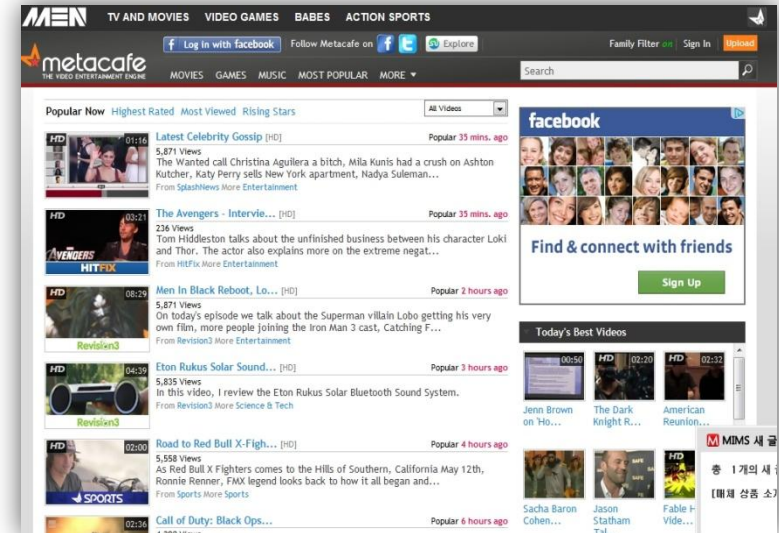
MEN TV AND MOVIES VIDEO GAMES BABES ACTION SPORTS

metacafe THE VIDEO ENTERTAINMENT ENGINE

Log in with facebook Follow Metacafe on Explore Family Filter on | Sign In Upload

MOVIES GAMES MUSIC MOST POPULAR MORE ▼

Search

Popular Now Highest Rated Most Viewed Rising Stars All Videos

HD 01:16 Latest Celebrity Gossip [HD] Popular 35 mins. ago
5,871 Views
The Wanted call Christina Aguilera a bitch, Mila Kunis had a crush on Ashton Kutcher, Katy Perry sells New apartment, Nadya Suleman...
From SplashNews More Entertainment

HD 03:21 The Avengers - Intervie... [HD] Popular 35 mins. ago
236 Views
Tom Hiddleston talks about the unfinished business between his character Loki and Thor. The actor also explains more on the extreme negat...
From HitFix More Entertainment
AVENGERS HITFIX

HD 08:29 Men In Black Reboot, Lo... [HD] Popular 2 hours ago
5,871 Views
On today's episode we talk about the Superman villain Lobo getting his very own film, more people joining the Iron Man 3 cast, Catching F...
From Revision3 More Entertainment
Revision3

HD 04:39 Eton Rukus Solar Sound... [HD] Popular 3 hours ago
5,835 Views
In this video, I review the Eton Rukus Solar Bluetooth Sound System.
From Revision3 More Science & Tech
Revision3

HD 02:00 Road to Red Bull X-Figh... [HD] Popular 4 hours ago
5,558 Views
As Red Bull X Fighters comes to the Hills of Southern, California May 12th, Ronnie Renner, FMX legend looks back to how it all began and...
From Sports More Sports
SPORTS

02:36 Call of Duty: Black Ops... Popular 6 hours ago

facebook
Find & connect with friends
Sign Up

Today's Best Videos
00:50 HD 02:20 HD 02:32
Jenn Brown on 'Ho... The Dark Knight R... American Reunion...
Sacha Baron Cohen... Jason Statham Tal... Fable H Vide...

MIMS 새 글
총 1개의 새
[매체 상품 소개